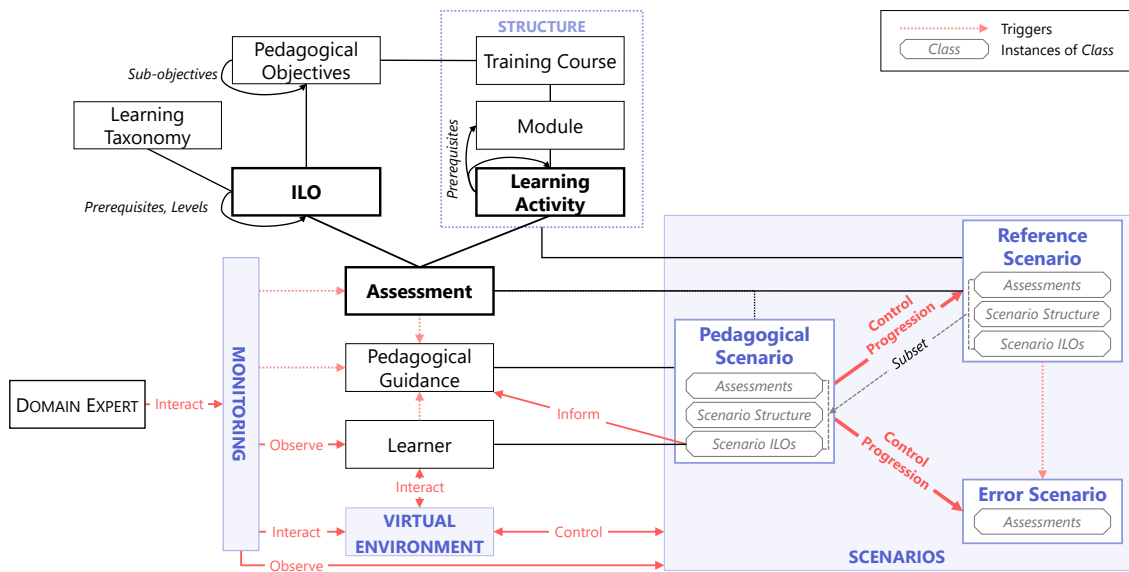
Triggers
Class Instances of Class

STRUCTURE

Pedagogical Objectives

Sub-objectives

Training Course

Learning Taxonomy

Module

Prerequisites

ILO

Prerequisites, Levels

Learning Activity

Reference Scenario

Assessments

Scenario Structure

Scenario ILOs

MONITORING

Assessment

Control Progression

Subset

Pedagogical Scenario

Assessments

Scenario Structure

Scenario ILOs

Pedagogical Guidance

DOMAIN EXPERT

Interact

Inform

Observe

Learner

Control Progression

Error Scenario

Assessments

Interact

Interact

VIRTUAL ENVIRONMENT

Control

Observe

SCENARIOS